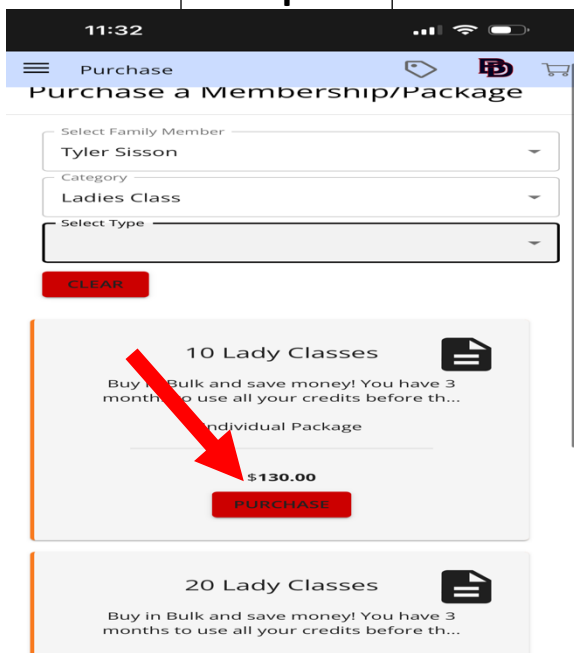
11:32

Purchase

Purchase a Membership/Package

Select Family Member
Tyler Sisson

Category
Ladies Class

Select Type

CLEAR

10 Lady Classes

Buy in Bulk and save money! You have 3 months to use all your credits before th...

Individual Package

$130.00

PURCHASE

20 Lady Classes

Buy in Bulk and save money! You have 3 months to use all your credits before th...